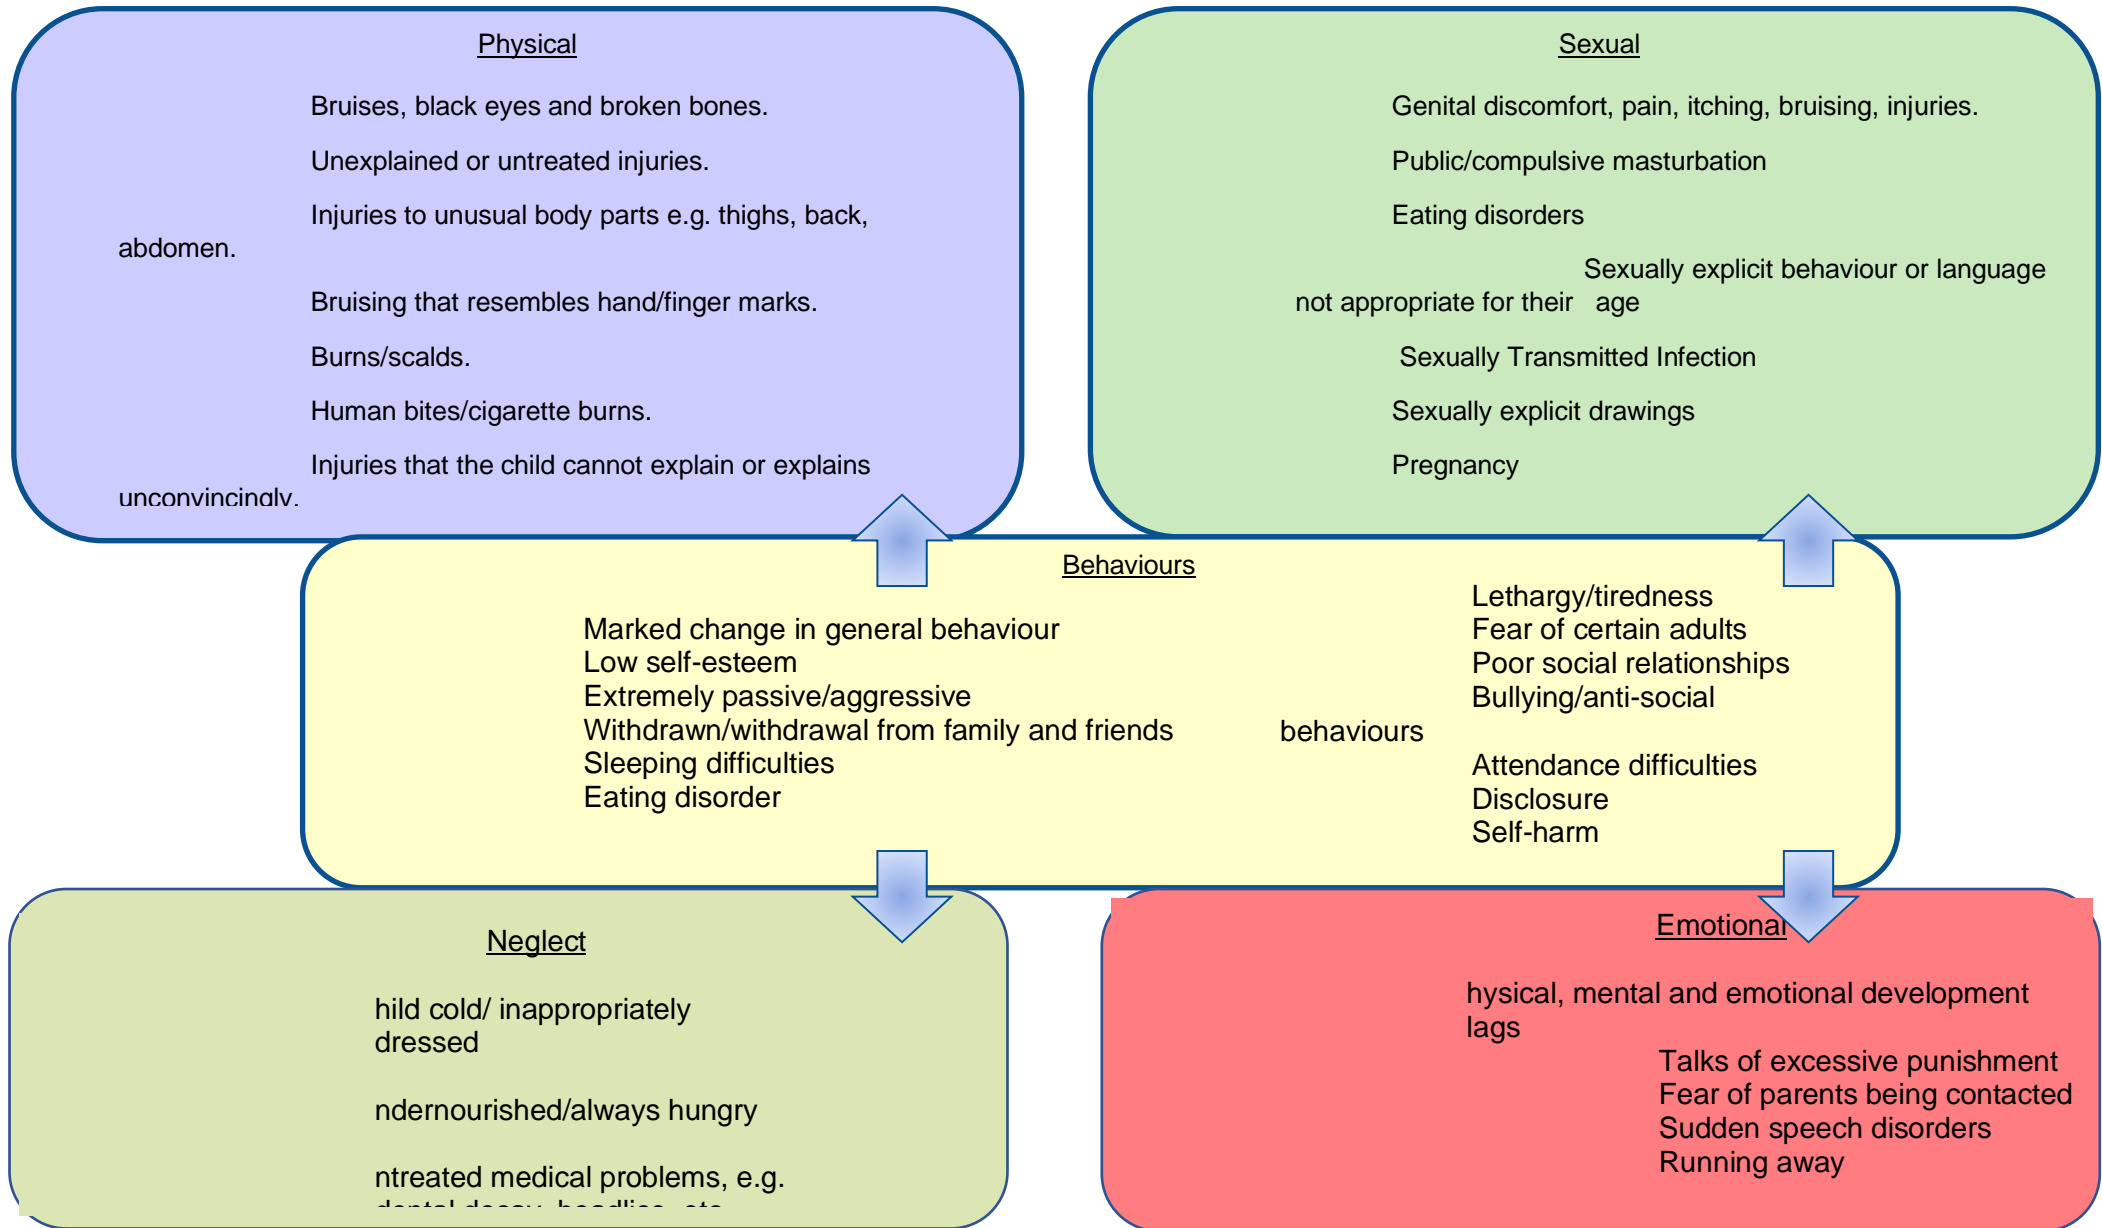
Physical

Bruises, black eyes and broken bones.

Unexplained or untreated injuries.

Injuries to unusual body parts e.g. thighs, back, abdomen.

Bruising that resembles hand/finger marks.

Burns/scalds.

Human bites/cigarette burns.

Injuries that the child cannot explain or explains unconvincingly.

Sexual

Genital discomfort, pain, itching, bruising, injuries.

Public/compulsive masturbation

Eating disorders

Sexually explicit behaviour or language not appropriate for their age

Sexually Transmitted Infection

Sexually explicit drawings

Pregnancy

Behaviours

Marked change in general behaviour
Low self-esteem
Extremely passive/aggressive
Withdrawn/withdrawal from family and friends
Sleeping difficulties
Eating disorder

Lethargy/tiredness
Fear of certain adults
Poor social relationships
Bullying/anti-social behaviours
Attendance difficulties
Disclosure
Self-harm

Neglect

hild cold/ inappropriately dressed

ndernourished/always hungry

ntreated medical problems, e.g. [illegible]

Emotional

hysical, mental and emotional development lags

Talks of excessive punishment
Fear of parents being contacted
Sudden speech disorders
Running away